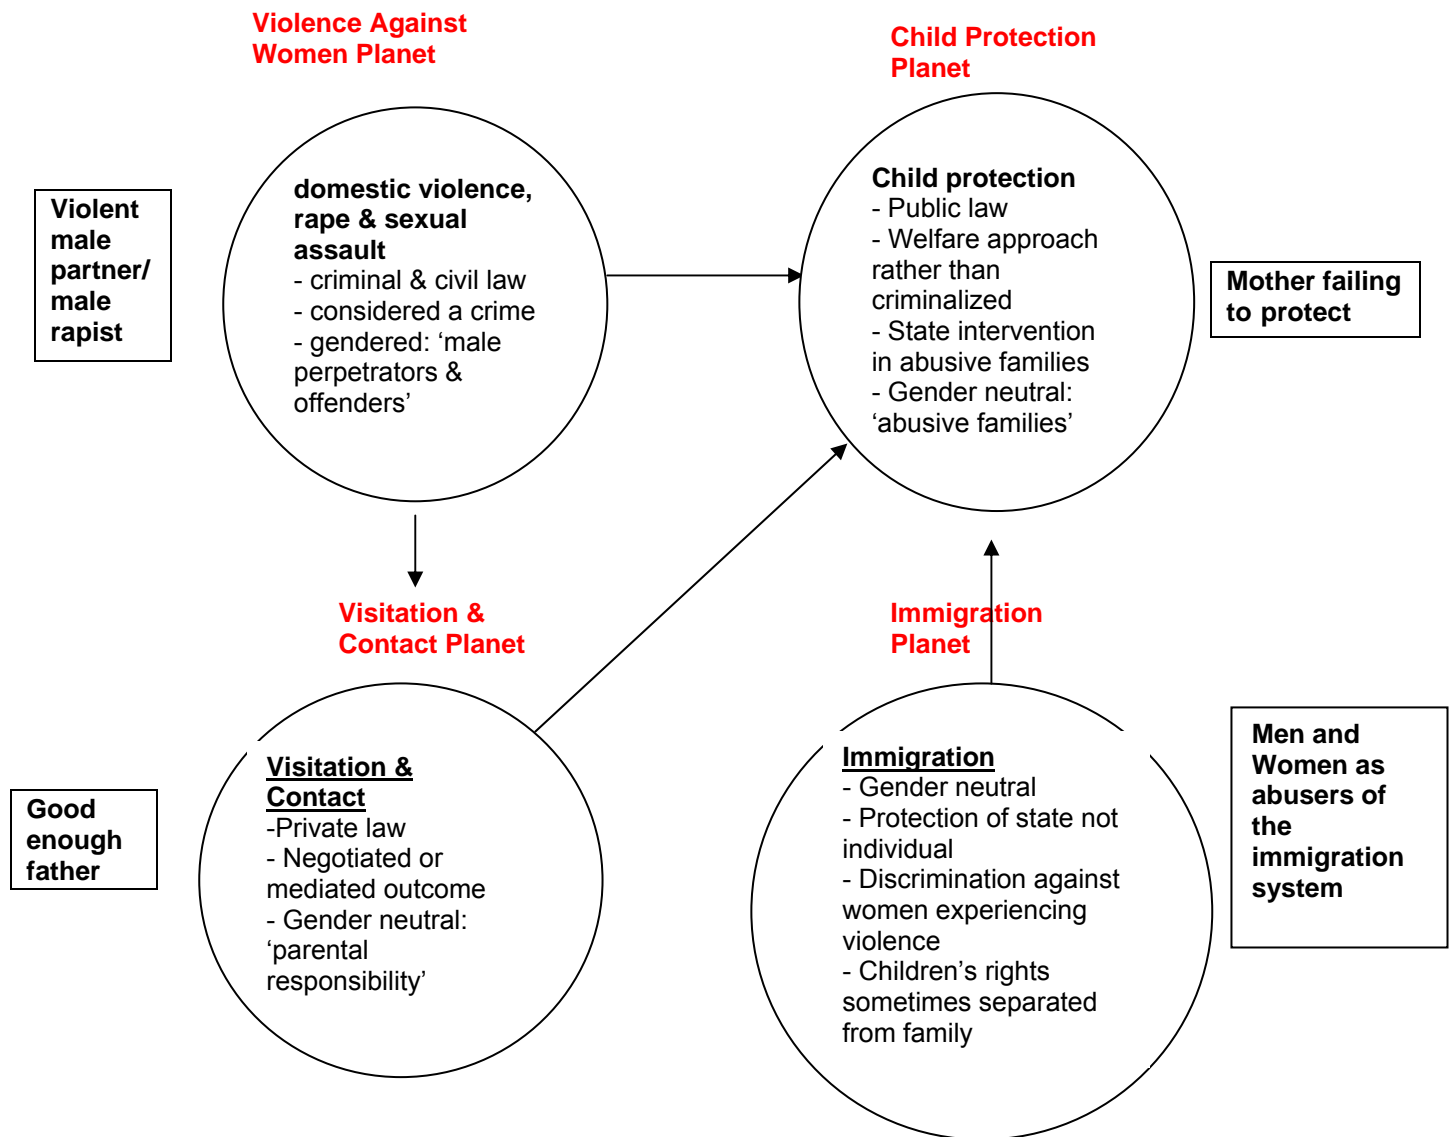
Violence Against Women Planet

Violent male partner/ male rapist

domestic violence, rape & sexual assault
- criminal & civil law
- considered a crime
- gendered: 'male perpetrators & offenders'

Child Protection Planet

Child protection
- Public law
- Welfare approach rather than criminalized
- State intervention in abusive families
- Gender neutral: 'abusive families'

Mother failing to protect

Visitation & Contact Planet

Good enough father

Visitation & Contact
-Private law
- Negotiated or mediated outcome
- Gender neutral: 'parental responsibility'

Immigration Planet

Immigration
- Gender neutral
- Protection of state not individual
- Discrimination against women experiencing violence
- Children's rights sometimes separated from family

Men and Women as abusers of the immigration system